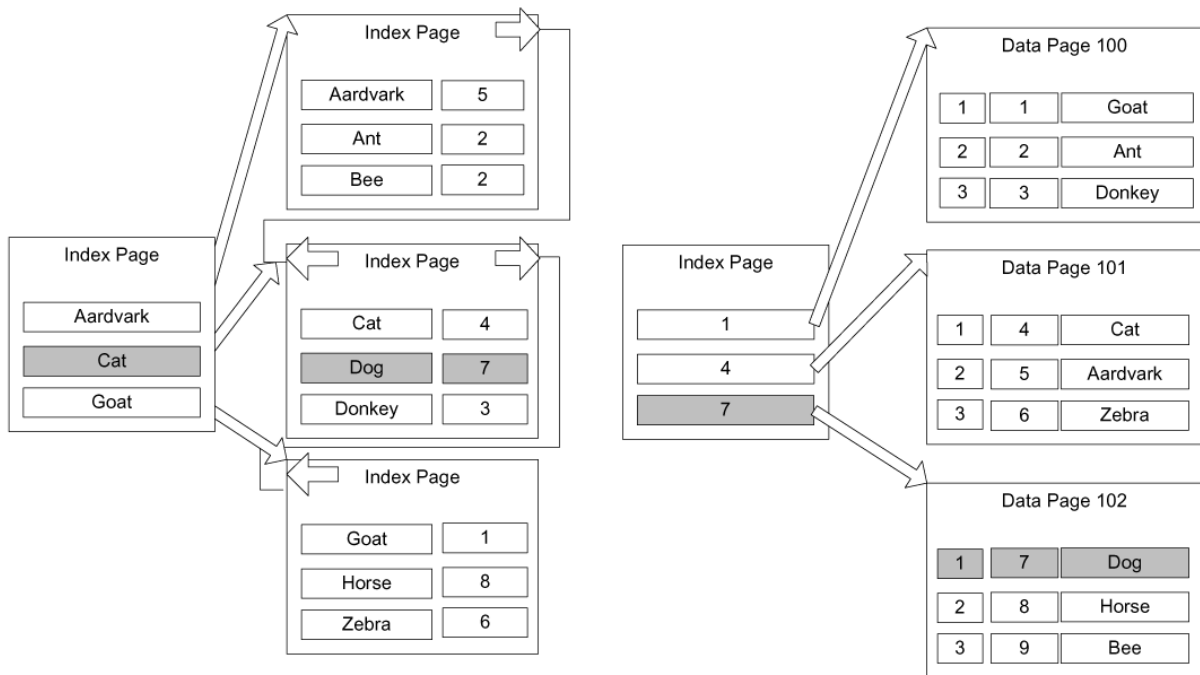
Index Page

Aardvark
Cat
Goat

Index Page

| Aardvark | 5 |
|---|---|
| Ant | 2 |
| Bee | 2 |

Index Page

| Cat | 4 |
|---|---|
| Dog | 7 |
| Donkey | 3 |

Index Page

| Goat | 1 |
|---|---|
| Horse | 8 |
| Zebra | 6 |

Index Page

1
4
7

Data Page 100

| 1 | 1 | Goat |
|---|---|---|
| 2 | 2 | Ant |
| 3 | 3 | Donkey |

Data Page 101

| 1 | 4 | Cat |
|---|---|---|
| 2 | 5 | Aardvark |
| 3 | 6 | Zebra |

Data Page 102

| 1 | 7 | Dog |
|---|---|---|
| 2 | 8 | Horse |
| 3 | 9 | Bee |